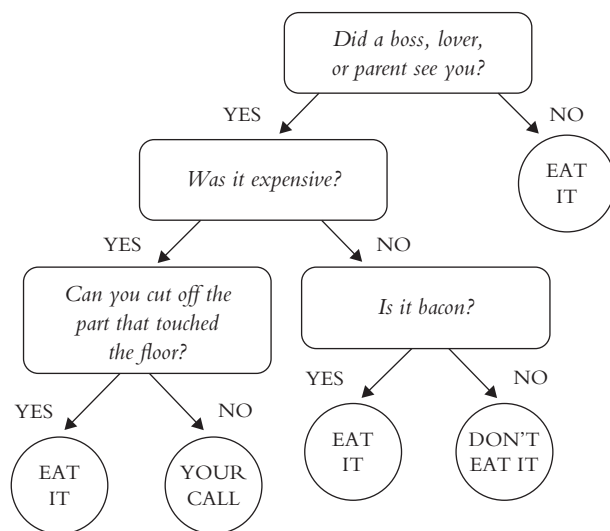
Did a boss, lover, or parent see you?

YES

NO

EAT IT

Was it expensive?

YES

NO

Can you cut off the part that touched the floor?

Is it bacon?

YES

NO

YES

NO

EAT IT

YOUR CALL

EAT IT

DON'T EAT IT